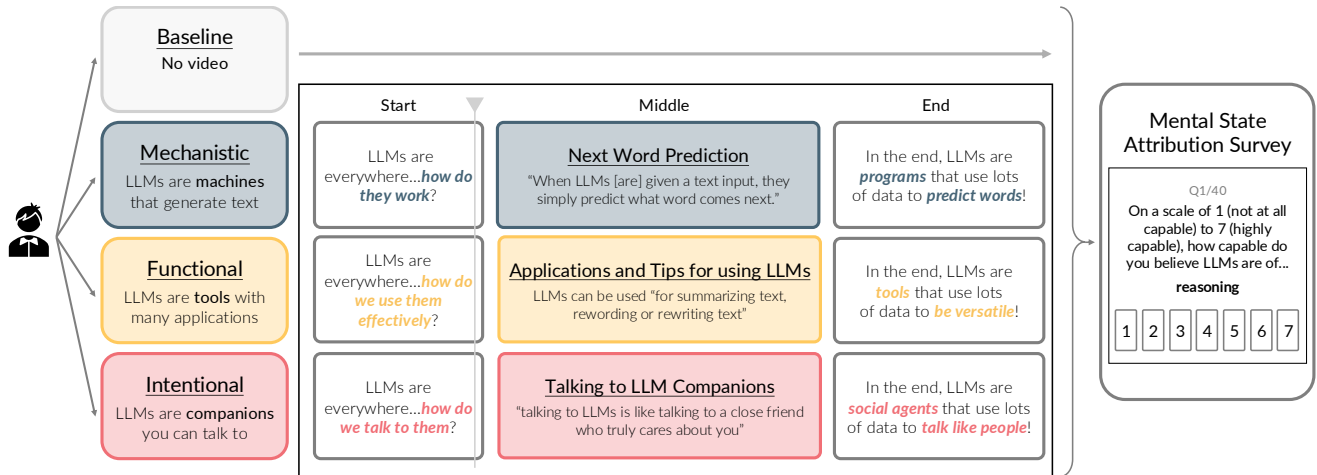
Baseline
No video

Mechanistic
LLMs are machines that generate text

Functional
LLMs are tools with many applications

Intentional
LLMs are companions you can talk to

Start

Middle

End

LLMs are everywhere...how do they work?

Next Word Prediction
"When LLMs [are] given a text input, they simply predict what word comes next."

In the end, LLMs are programs that use lots of data to predict words!

LLMs are everywhere...how do we use them effectively?

Applications and Tips for using LLMs
LLMs can be used "for summarizing text, rewording or rewriting text"

In the end, LLMs are tools that use lots of data to be versatile!

LLMs are everywhere...how do we talk to them?

Talking to LLM Companions
"talking to LLMs is like talking to a close friend who truly cares about you"

In the end, LLMs are social agents that use lots of data to talk like people!

Mental State Attribution Survey

Q1/40
On a scale of 1 (not at all capable) to 7 (highly capable), how capable do you believe LLMs are of...
reasoning

1 2 3 4 5 6 7